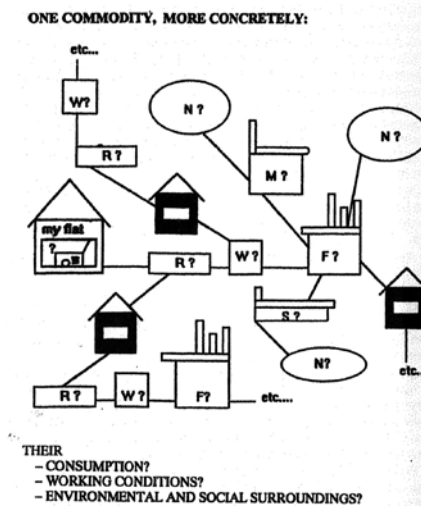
ONE COMMODITY, MORE CONCRETELY:

etc...

W?

N ?

R ?

M ?

N ?

my flat

?

R ?

W ?

F ?

S ?

N?

R ?

W ?

F?

etc....

etc.

THEIR
– CONSUMPTION?
– WORKING CONDITIONS?
– ENVIRONMENTAL AND SOCIAL SURROUNDINGS?